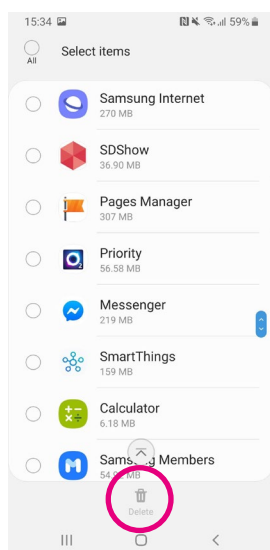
15:34
59%

All
Select items

Samsung Internet
270 MB

SDShow
36.90 MB

Pages Manager
307 MB

Priority
56.58 MB

Messenger
219 MB

SmartThings
159 MB

Calculator
6.18 MB

Samsung Members
54.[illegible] MB

Delete